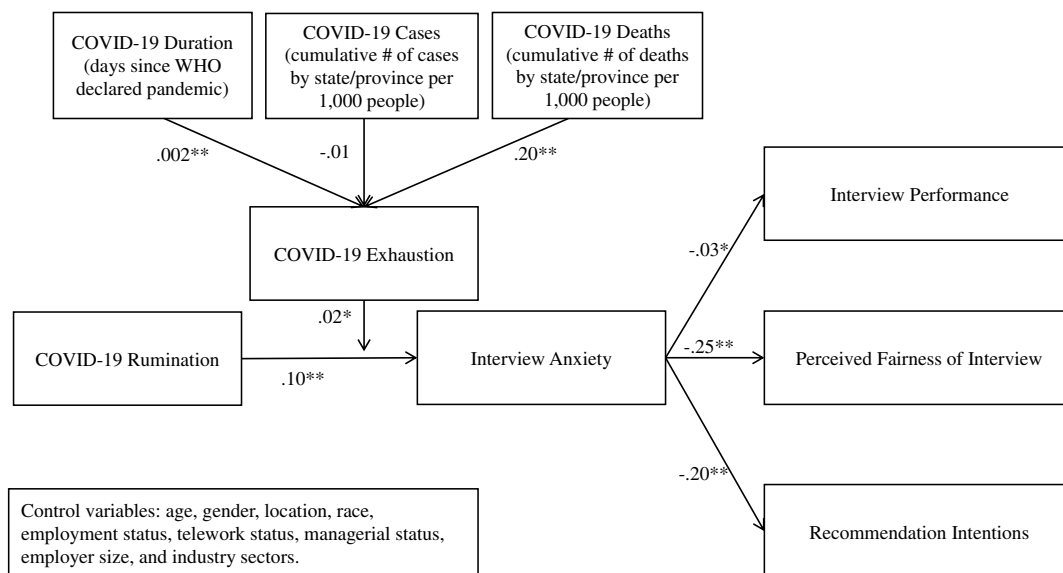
COVID-19 Duration (days since WHO declared pandemic)

COVID-19 Cases (cumulative # of cases by state/province per 1,000 people)

COVID-19 Deaths (cumulative # of deaths by state/province per 1,000 people)

.002**

-.01

.20**

COVID-19 Exhaustion

.02*

COVID-19 Rumination

.10**

Interview Anxiety

-.03*

Interview Performance

-.25**

Perceived Fairness of Interview

-.20**

Recommendation Intentions

Control variables: age, gender, location, race, employment status, telework status, managerial status, employer size, and industry sectors.